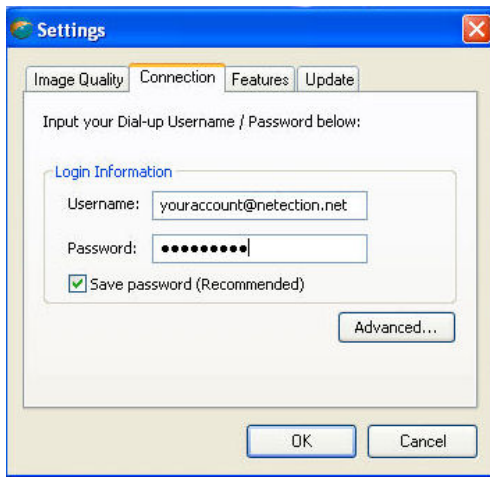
Settings

Image Quality Connection Features Update

Input your Dial-up Username / Password below:

Login Information

Username: youraccount@netection.net

Password: ●●●●●●●●●

Save password (Recommended)

Advanced...

OK Cancel